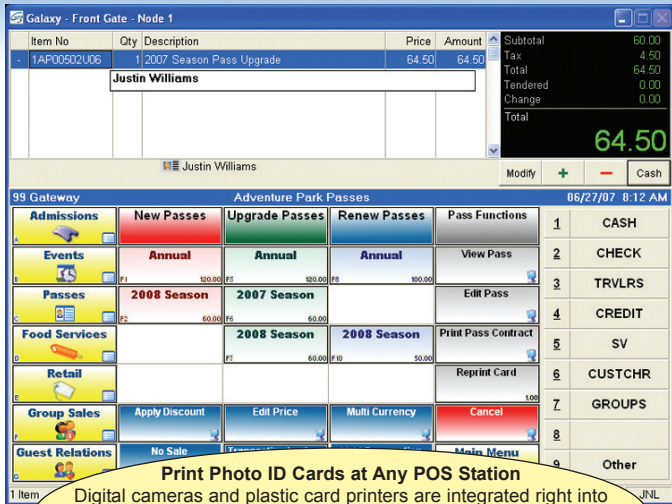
Galaxy - Front Gate - Node 1

| | Item No | Qty | Description | Price | Amount |
|---|---|---|---|---|---|
| - | 1AP00502U06 | 1 | 2007 Season Pass Upgrade | 64.50 | 64.50 |

Justin Williams

Subtotal 60.00
Tax 4.50
Total 64.50
Tendered 0.00
Change 0.00
Total
64.50

Justin Williams

Modify + − Cash

99 Gateway Adventure Park Passes 06/27/07 8:12 AM

Admissions A
Events E
Passes C
Food Services D
Retail
Group Sales F
Guest Relations

New Passes
Upgrade Passes
Renew Passes
Pass Functions

Annual F1 120.00
Annual F5 120.00
Annual F8 100.00
View Pass

2008 Season F2 60.00
2007 Season F6 60.00
Edit Pass

2008 Season F7 60.00
2008 Season F10 50.00
Print Pass Contract

Reprint Card 1.00

Apply Discount
Edit Price
Multi Currency
Cancel

No Sale
Main Menu

1 CASH
2 CHECK
3 TRVLRS
4 CREDIT
5 SV
6 CUSTCHR
7 GROUPS
8
9 Other

1 Item
JNL

Print Photo ID Cards at Any POS Station
Digital cameras and plastic card printers are integrated right into